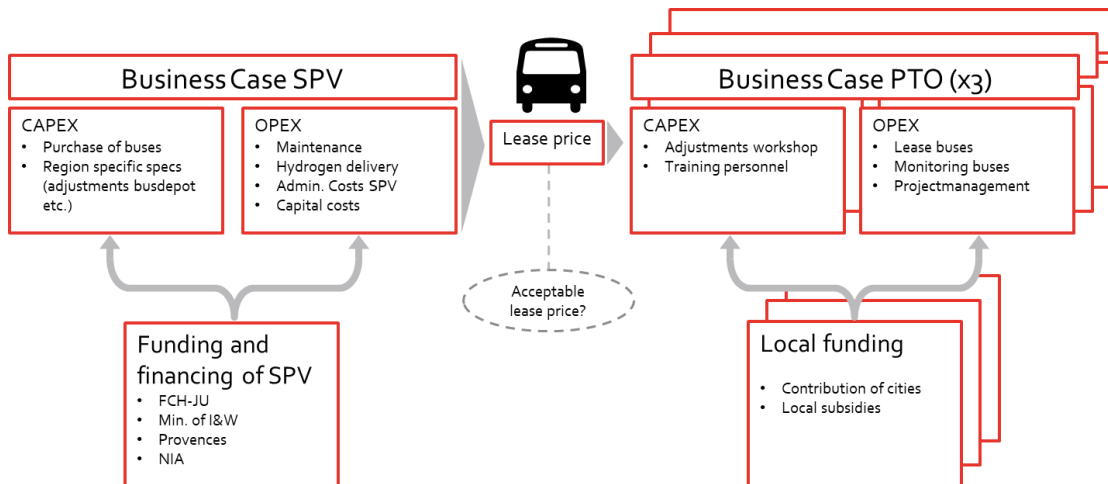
Business Case SPV

CAPEX
• Purchase of buses
• Region specific specs (adjustments busdepot etc.)

OPEX
• Maintenance
• Hydrogen delivery
• Admin. Costs SPV
• Capital costs

Lease price

Acceptable lease price?

Business Case PTO (x3)

CAPEX
• Adjustments workshop
• Training personnel

OPEX
• Lease buses
• Monitoring buses
• Projectmanagement

Funding and financing of SPV
• FCH-JU
• Min. of I&W
• Provences
• NIA

Local funding
• Contribution of cities
• Local subsidies